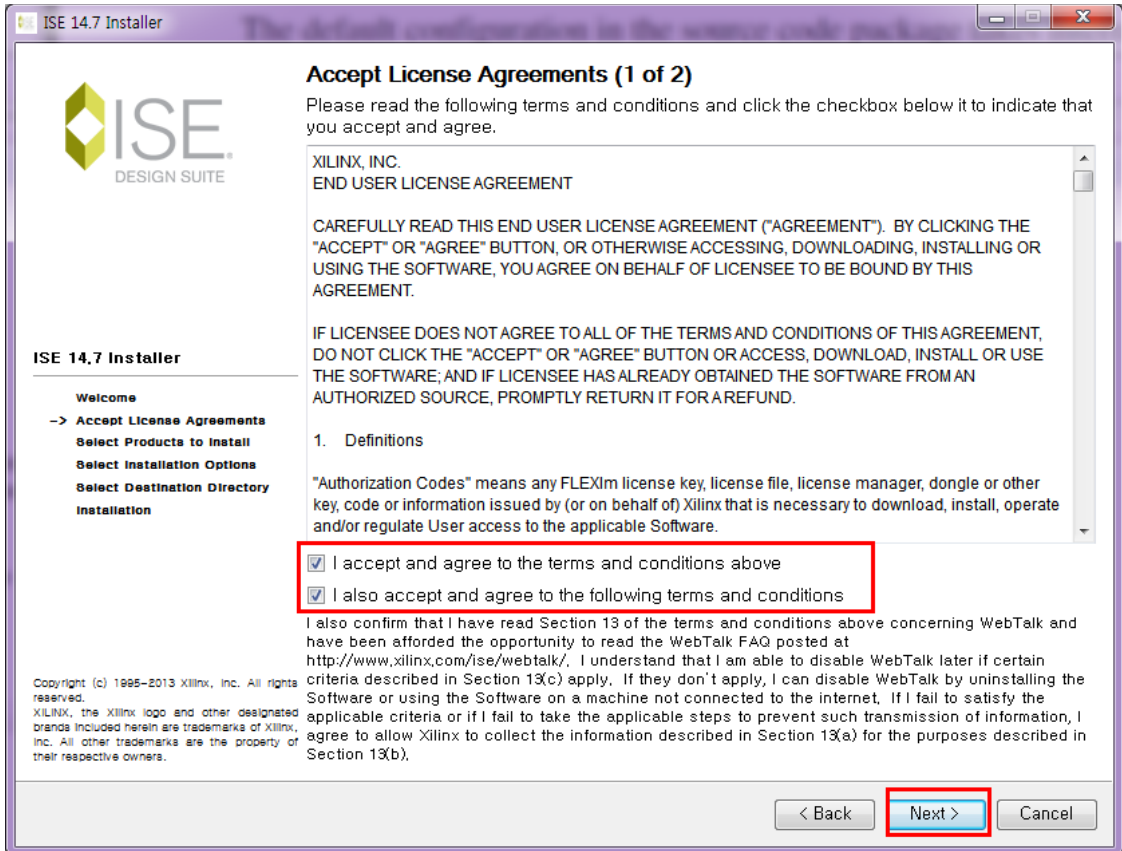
ISE 14.7 Installer

Accept License Agreements (1 of 2)

Please read the following terms and conditions and click the checkbox below it to indicate that you accept and agree.

ISE
DESIGN SUITE

XILINX, INC.
END USER LICENSE AGREEMENT

CAREFULLY READ THIS END USER LICENSE AGREEMENT ("AGREEMENT"). BY CLICKING THE "ACCEPT" OR "AGREE" BUTTON, OR OTHERWISE ACCESSING, DOWNLOADING, INSTALLING OR USING THE SOFTWARE, YOU AGREE ON BEHALF OF LICENSEE TO BE BOUND BY THIS AGREEMENT.

IF LICENSEE DOES NOT AGREE TO ALL OF THE TERMS AND CONDITIONS OF THIS AGREEMENT, DO NOT CLICK THE "ACCEPT" OR "AGREE" BUTTON OR ACCESS, DOWNLOAD, INSTALL OR USE THE SOFTWARE; AND IF LICENSEE HAS ALREADY OBTAINED THE SOFTWARE FROM AN AUTHORIZED SOURCE, PROMPTLY RETURN IT FOR A REFUND.

1. Definitions

"Authorization Codes" means any FLEXlm license key, license file, license manager, dongle or other key, code or information issued by (or on behalf of) Xilinx that is necessary to download, install, operate and/or regulate User access to the applicable Software.

ISE 14.7 Installer

Welcome
-> Accept License Agreements
Select Products to Install
Select Installation Options
Select Destination Directory
Installation

I accept and agree to the terms and conditions above

I also accept and agree to the following terms and conditions

I also confirm that I have read Section 13 of the terms and conditions above concerning WebTalk and have been afforded the opportunity to read the WebTalk FAQ posted at http://www.xilinx.com/ise/webtalk/. I understand that I am able to disable WebTalk later if certain criteria described in Section 13(c) apply. If they don't apply, I can disable WebTalk by uninstalling the Software or using the Software on a machine not connected to the internet. If I fail to satisfy the applicable criteria or if I fail to take the applicable steps to prevent such transmission of information, I agree to allow Xilinx to collect the information described in Section 13(a) for the purposes described in Section 13(b).

Copyright (c) 1995-2013 Xilinx, Inc. All rights reserved.
XILINX, the Xilinx logo and other designated brands included herein are trademarks of Xilinx, Inc. All other trademarks are the property of their respective owners.

< Back
Next >
Cancel